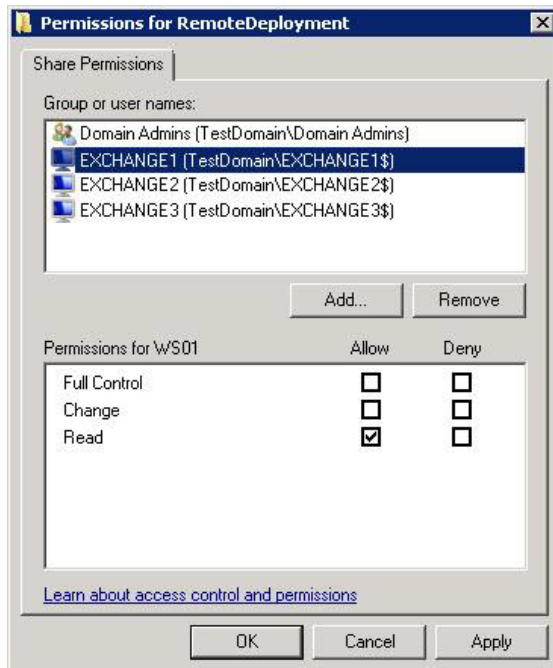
Permissions for RemoteDeployment

Share Permissions

Group or user names:

Domain Admins (TestDomain\Domain Admins)
EXCHANGE1 (TestDomain\EXCHANGE1$)
EXCHANGE2 (TestDomain\EXCHANGE2$)
EXCHANGE3 (TestDomain\EXCHANGE3$)

Add... Remove

| Permissions for WS01 | Allow | Deny |
|---|---|---|
| Full Control | ☐ | ☐ |
| Change | ☐ | ☐ |
| Read | ☑ | ☐ |

Learn about access control and permissions

OK Cancel Apply